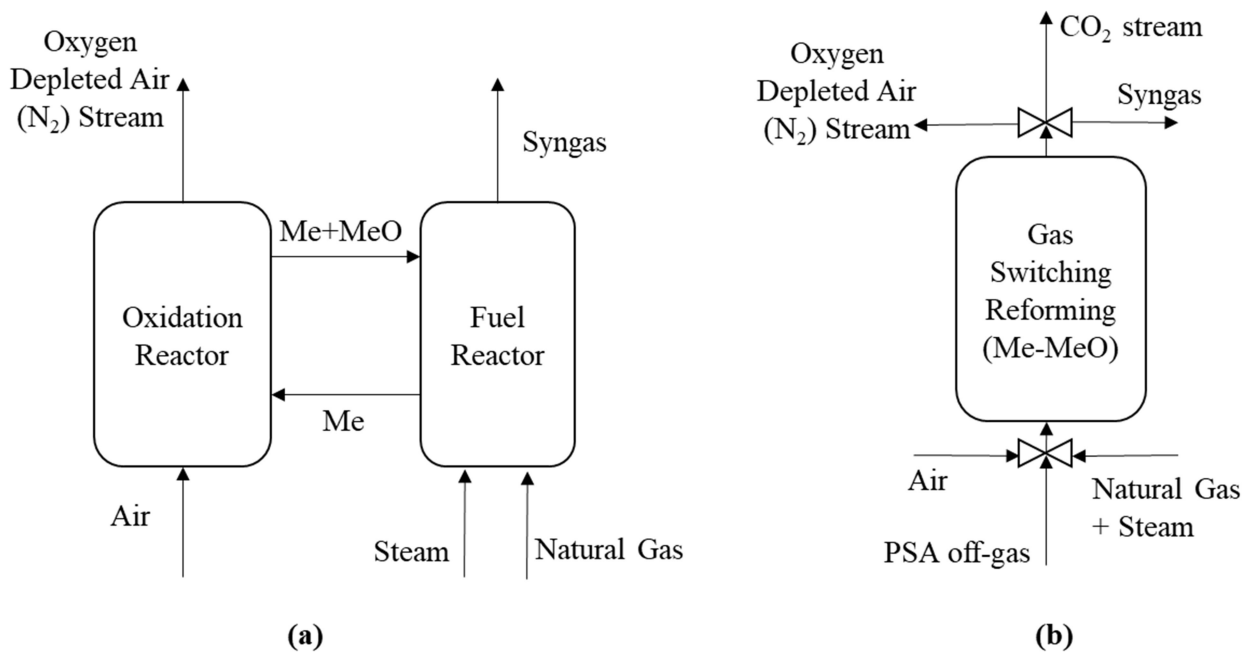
Oxygen Depleted Air ($N_2$) Stream

Syngas

Me+MeO

Oxidation Reactor

Fuel Reactor

Me

Air

Steam

Natural Gas

(a)

$CO_2$ stream

Oxygen Depleted Air ($N_2$) Stream

Syngas

Gas Switching Reforming (Me-MeO)

Air

Natural Gas + Steam

PSA off-gas

(b)